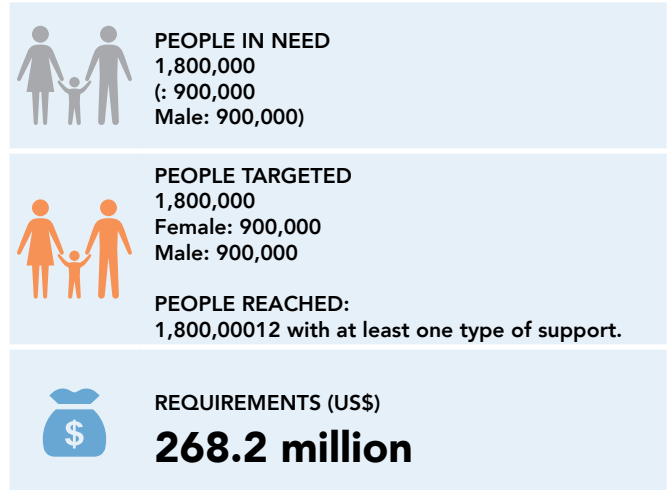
PEOPLE IN NEED
1,800,000
(: 900,000
Male: 900,000)

PEOPLE TARGETED
1,800,000
Female: 900,000
Male: 900,000

PEOPLE REACHED:
1,800,00012 with at least one type of support.

$

REQUIREMENTS (US$)
268.2 million